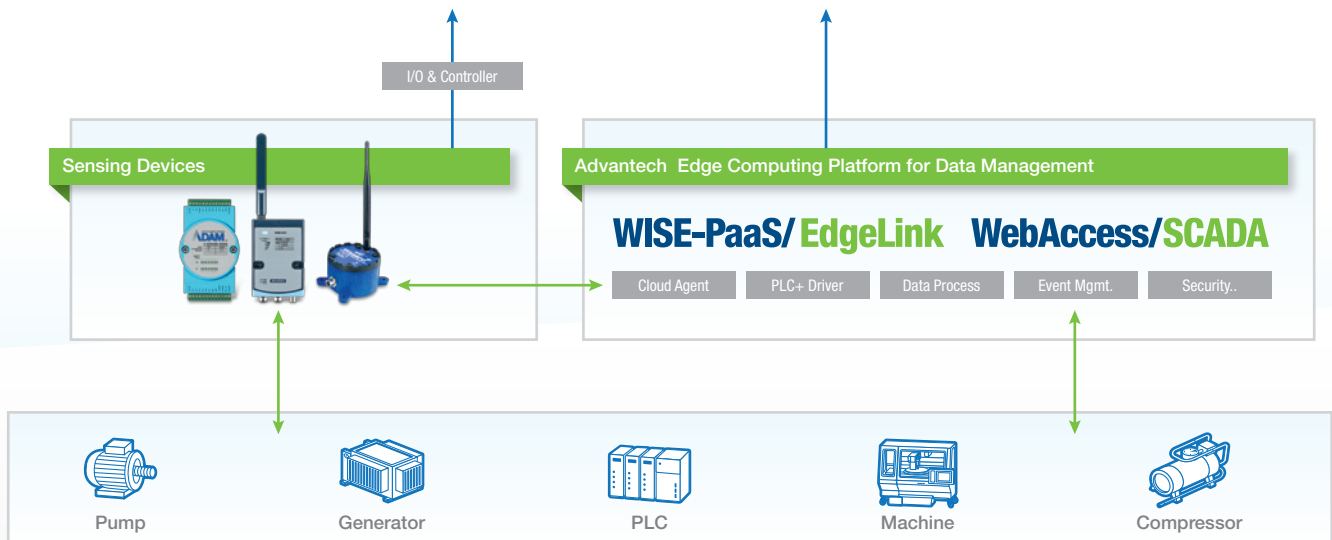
I/O & Controller

Sensing Devices

ADAM

Advantech Edge Computing Platform for Data Management

WISE-PaaS/ EdgeLink WebAccess/SCADA

Cloud Agent

PLC+ Driver

Data Process

Event Mgmt.

Security..

Pump

Generator

PLC

Machine

Compressor